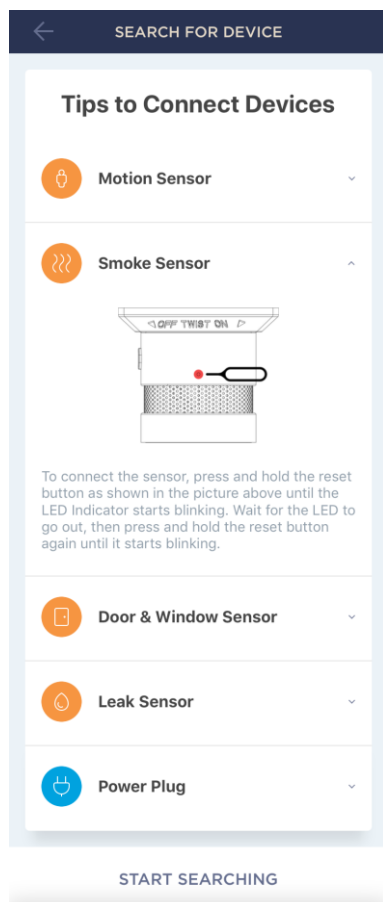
SEARCH FOR DEVICE

Tips to Connect Devices

Motion Sensor

Smoke Sensor

◁ OFF TWIST ON ▷

To connect the sensor, press and hold the reset button as shown in the picture above until the LED Indicator starts blinking. Wait for the LED to go out, then press and hold the reset button again until it starts blinking.

Door & Window Sensor

Leak Sensor

Power Plug

START SEARCHING